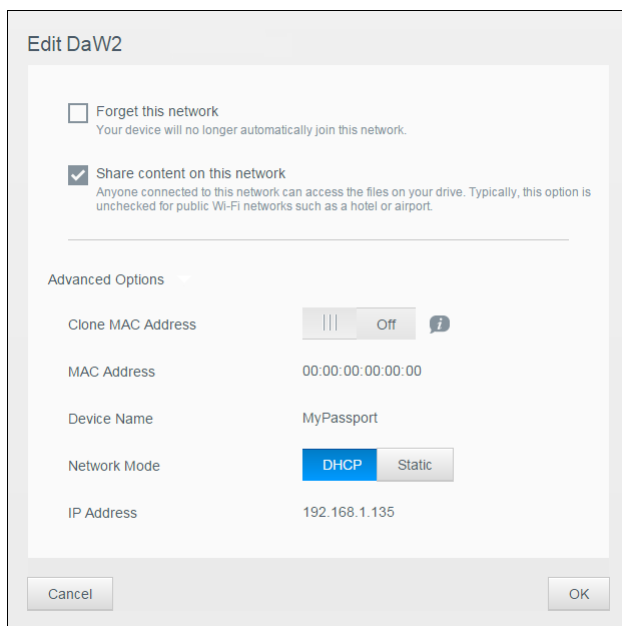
Edit DaW2

Forget this network
Your device will no longer automatically join this network.

Share content on this network
Anyone connected to this network can access the files on your drive. Typically, this option is unchecked for public Wi-Fi networks such as a hotel or airport.

Advanced Options

Clone MAC Address Off

MAC Address 00:00:00:00:00:00

Device Name MyPassport

Network Mode DHCP Static

IP Address 192.168.1.135

Cancel

OK